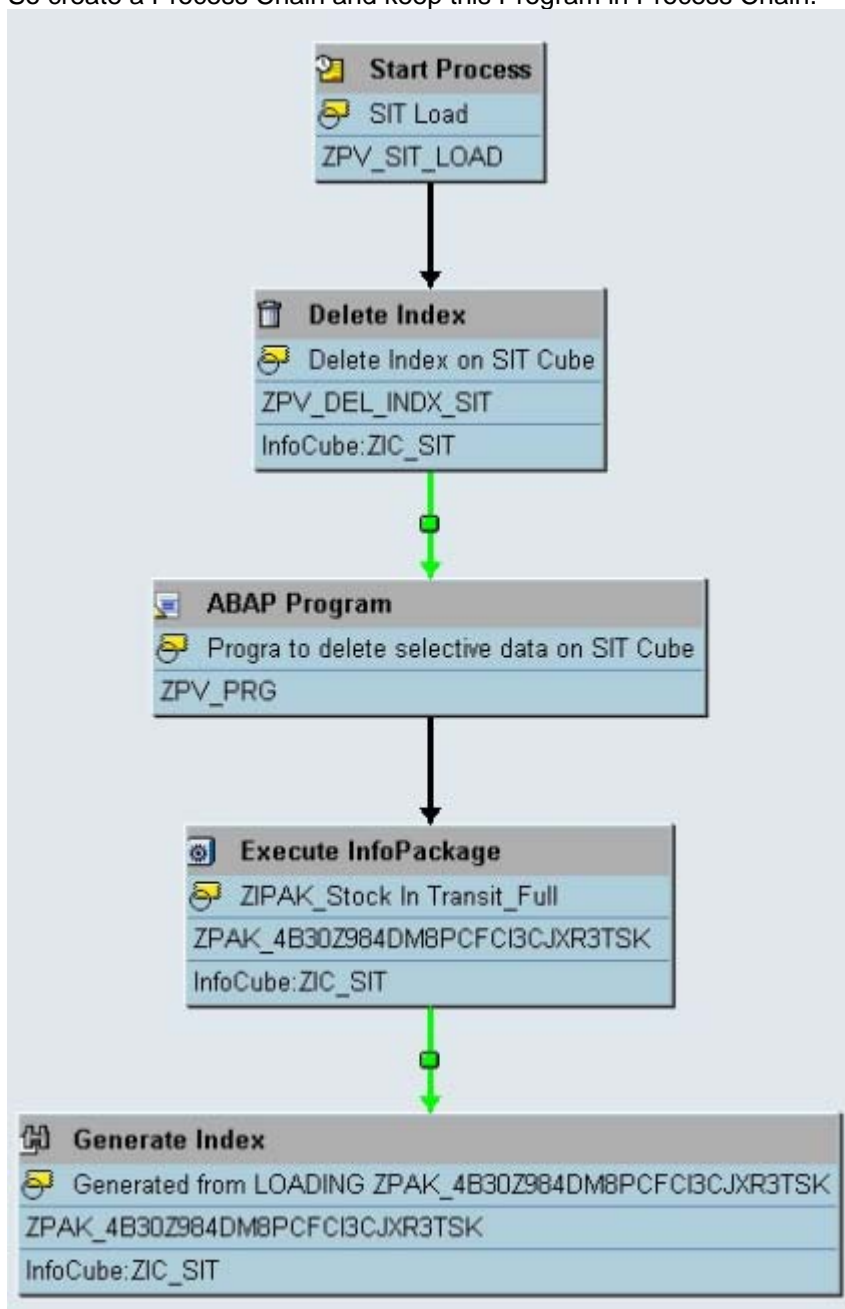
So create a Process Chain and keep this Program in Process Chain.

Start Process
SIT Load
ZPV_SIT_LOAD

Delete Index
Delete Index on SIT Cube
ZPV_DEL_INDX_SIT
InfoCube:ZIC_SIT

ABAP Program
Progra to delete selective data on SIT Cube
ZPV_PRG

Execute InfoPackage
ZIPAK_Stock In Transit_Full
ZPAK_4B30Z984DM8PCFCI3CJXR3TSK
InfoCube:ZIC_SIT

Generate Index
Generated from LOADING ZPAK_4B30Z984DM8PCFCI3CJXR3TSK
ZPAK_4B30Z984DM8PCFCI3CJXR3TSK
InfoCube:ZIC_SIT